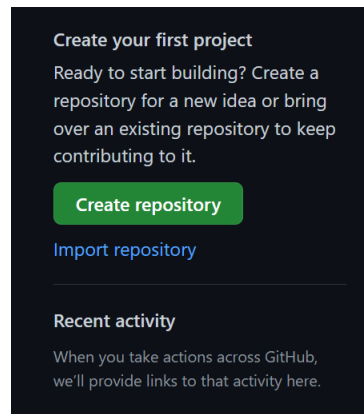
Create your first project

Ready to start building? Create a repository for a new idea or bring over an existing repository to keep contributing to it.

Create repository

Import repository

Recent activity

When you take actions across GitHub, we'll provide links to that activity here.